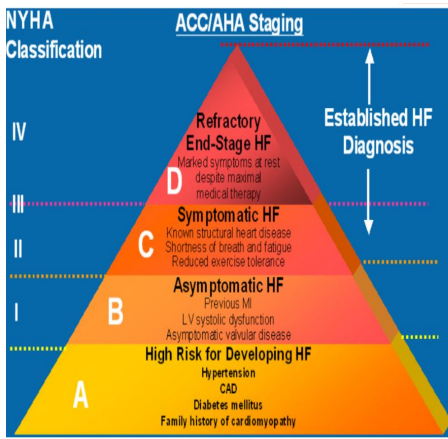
NYHA Classification

ACC/AHA Staging

IV

III

II

I

Established HF Diagnosis

D
Refractory End-Stage HF
Marked symptoms at rest despite maximal medical therapy

C
Symptomatic HF
Known structural heart disease
Shortness of breath and fatigue
Reduced exercise tolerance

B
Asymptomatic HF
Previous MI
LV systolic dysfunction
Asymptomatic valvular disease

A
High Risk for Developing HF
Hypertension
CAD
Diabetes mellitus
Family history of cardiomyopathy